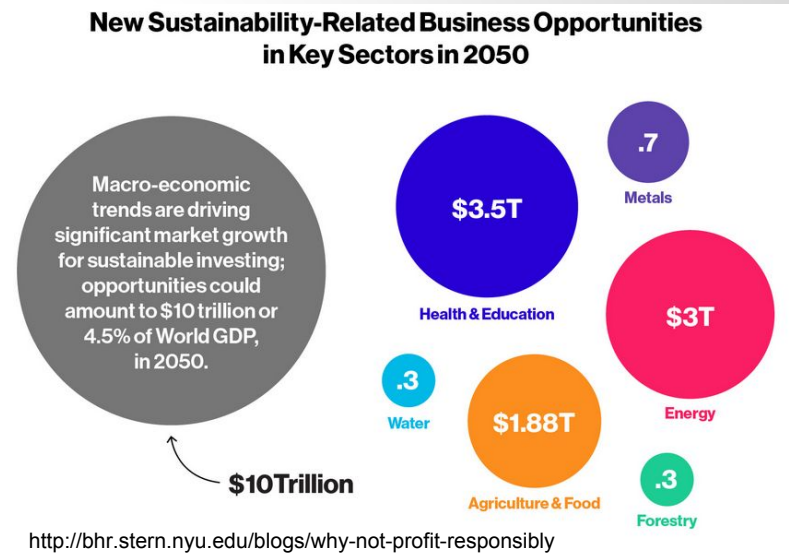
New Sustainability-Related Business Opportunities in Key Sectors in 2050

Macro-economic trends are driving significant market growth for sustainable investing; opportunities could amount to $10 trillion or 4.5% of World GDP, in 2050.

$10Trillion

$3.5T
Health & Education

.7
Metals

$3T
Energy

.3
Water

$1.88T
Agriculture & Food

.3
Forestry

http://bhr.stern.nyu.edu/blogs/why-not-profit-responsibly